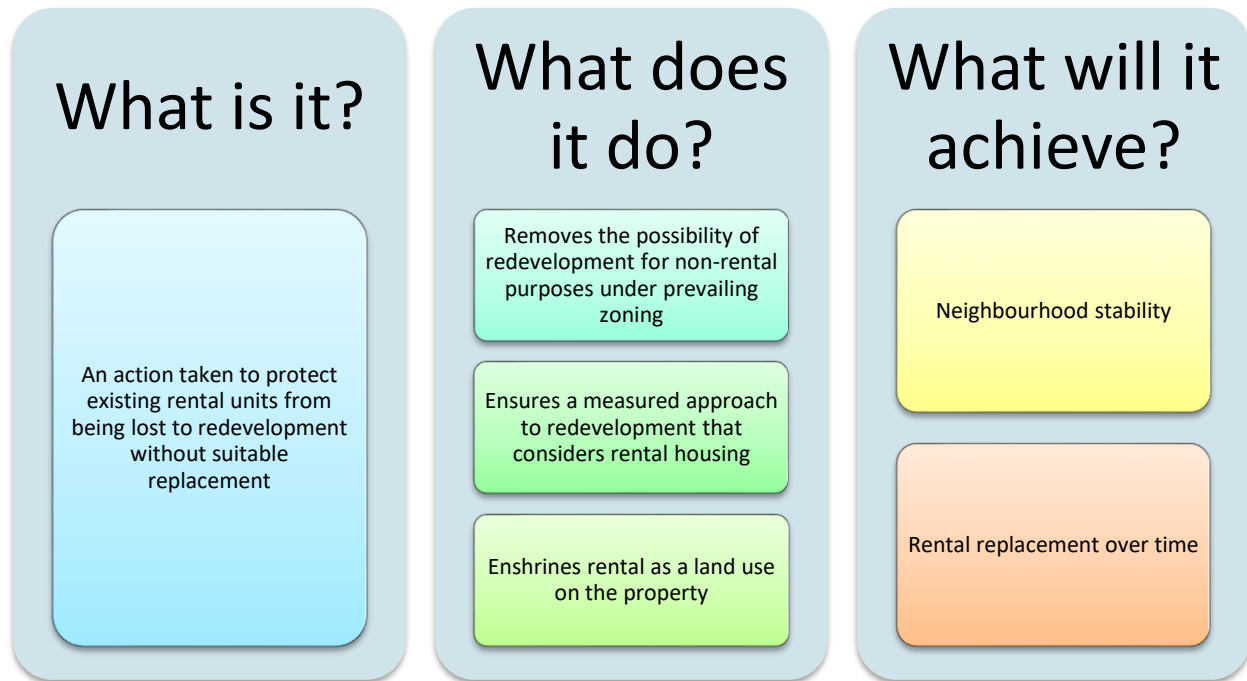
What is it?

An action taken to protect existing rental units from being lost to redevelopment without suitable replacement

What does it do?

Removes the possibility of redevelopment for non-rental purposes under prevailing zoning

Ensures a measured approach to redevelopment that considers rental housing

Enshrines rental as a land use on the property

What will it achieve?

Neighbourhood stability

Rental replacement over time